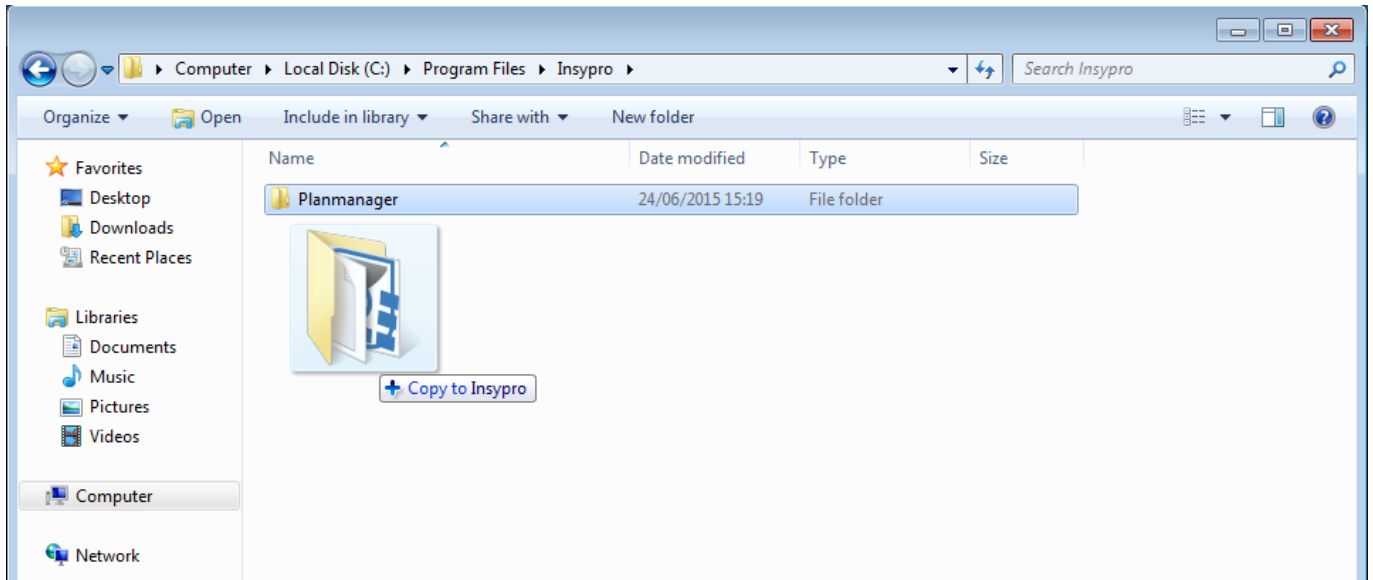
Computer ▸ Local Disk (C:) ▸ Program Files ▸ Insypro ▸

Search Insypro

Organize ▾ Open Include in library ▾ Share with ▾ New folder

Favorites
Desktop
Downloads
Recent Places

Libraries
Documents
Music
Pictures
Videos

Computer

Network

| Name | Date modified | Type | Size |
|---|---|---|---|
| Planmanager | 24/06/2015 15:19 | File folder | |

+ Copy to Insypro